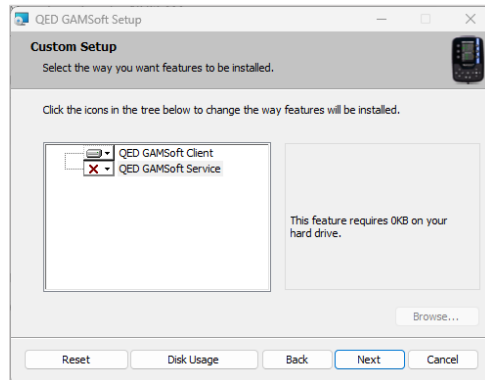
QED GAMSoft Setup

Custom Setup

Select the way you want features to be installed.

Click the icons in the tree below to change the way features will be installed.

QED GAMSoft Client
QED GAMSoft Service

This feature requires 0KB on your hard drive.

Browse...

Reset
Disk Usage
Back
Next
Cancel